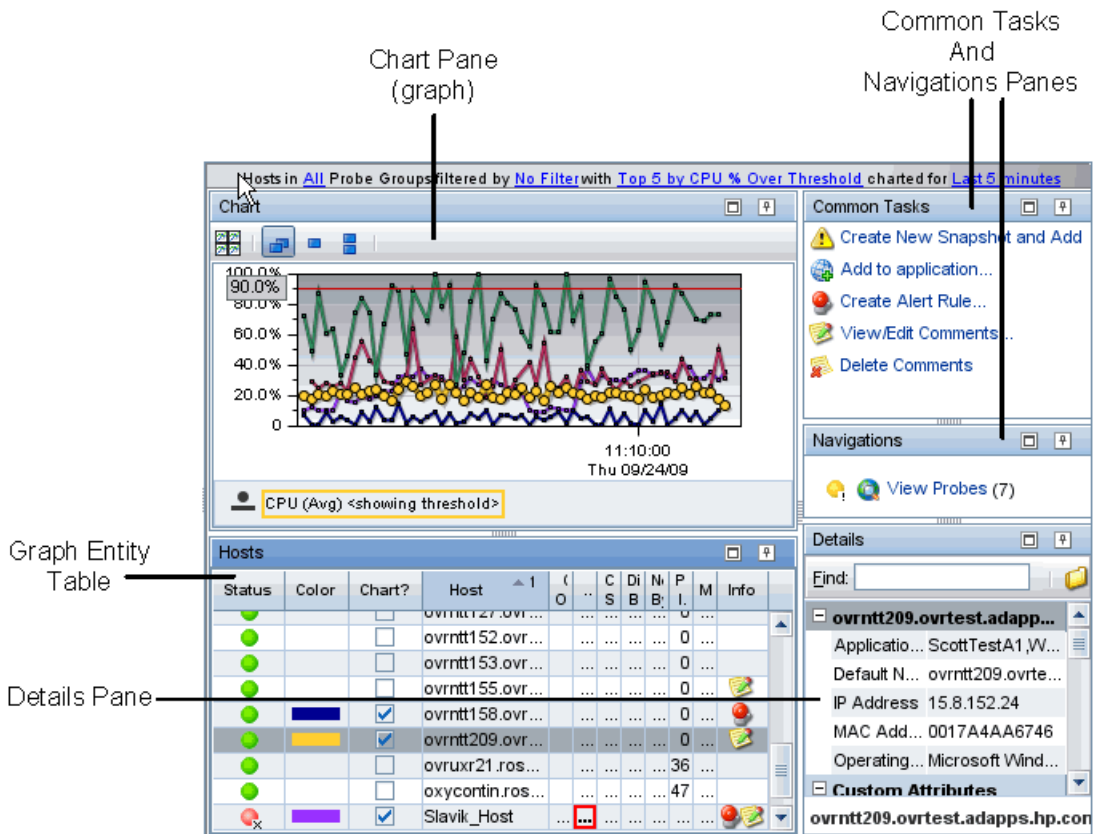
Chart Pane
(graph)

Common Tasks
And
Navigations Panes

Hosts in All Probe Groups filtered by No Filter with Top 5 by CPU % Over Threshold charted for Last 5 minutes

Chart

100.0%
90.0%
80.0%
60.0%
40.0%
20.0%
0

11:10:00
Thu 09/24/09

CPU (Avg) <showing threshold>

Common Tasks
Create New Snapshot and Add
Add to application...
Create Alert Rule...
View/Edit Comments...
Delete Comments

Navigations
View Probes (7)

Details
Find:

Graph Entity
Table

Details Pane

Hosts

| Status | Color | Chart? | Host 1 | O | .. | CS | DiB | NB | PI. | M | Info |
|---|---|---|---|---|---|---|---|---|---|---|---|
| | | | ovrntt127.ovr... | | | | | | | | |
| | | | ovrntt152.ovr... | ... | ... | ... | ... | ... | 0 | ... | |
| | | | ovrntt153.ovr... | ... | ... | ... | ... | ... | 0 | ... | |
| | | | ovrntt155.ovr... | ... | ... | ... | ... | ... | 0 | ... | |
| | | ✓ | ovrntt158.ovr... | ... | ... | ... | ... | ... | 0 | ... | |
| | | ✓ | ovrntt209.ovr... | ... | ... | ... | ... | ... | 0 | ... | |
| | | | ovruxr21.ros... | ... | ... | ... | ... | ... | 36 | ... | |
| | | | oxycontin.ros... | ... | ... | ... | ... | ... | 47 | ... | |
| | | ✓ | Slavik_Host | ... | ... | ... | ... | ... | ... | ... | |

ovrntt209.ovrtest.adapps...
| | |
|---|---|
| Applicatio... | ScottTestA1,W... |
| Default N... | ovrntt209.ovrte... |
| IP Address | 15.8.152.24 |
| MAC Add... | 0017A4AA6746 |
| Operating... | Microsoft Wind... |

Custom Attributes
ovrntt209.ovrtest.adapps.hp.con